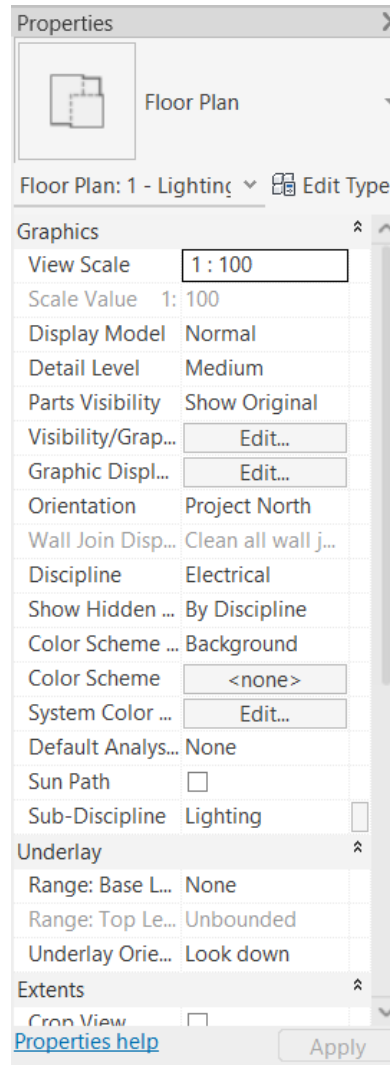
Properties

Floor Plan

Floor Plan: 1 - Lightinç Edit Type

Graphics

| | |
|---|---|
| View Scale | 1 : 100 |
| Scale Value 1: | 100 |
| Display Model | Normal |
| Detail Level | Medium |
| Parts Visibility | Show Original |
| Visibility/Grap... | Edit... |
| Graphic Displ... | Edit... |
| Orientation | Project North |
| Wall Join Disp... | Clean all wall j... |
| Discipline | Electrical |
| Show Hidden ... | By Discipline |
| Color Scheme ... | Background |
| Color Scheme | <none> |
| System Color ... | Edit... |
| Default Analys... | None |
| Sun Path | |
| Sub-Discipline | Lighting |

Underlay

| | |
|---|---|
| Range: Base L... | None |
| Range: Top Le... | Unbounded |
| Underlay Orie... | Look down |

Extents

Crop View

Properties help

Apply